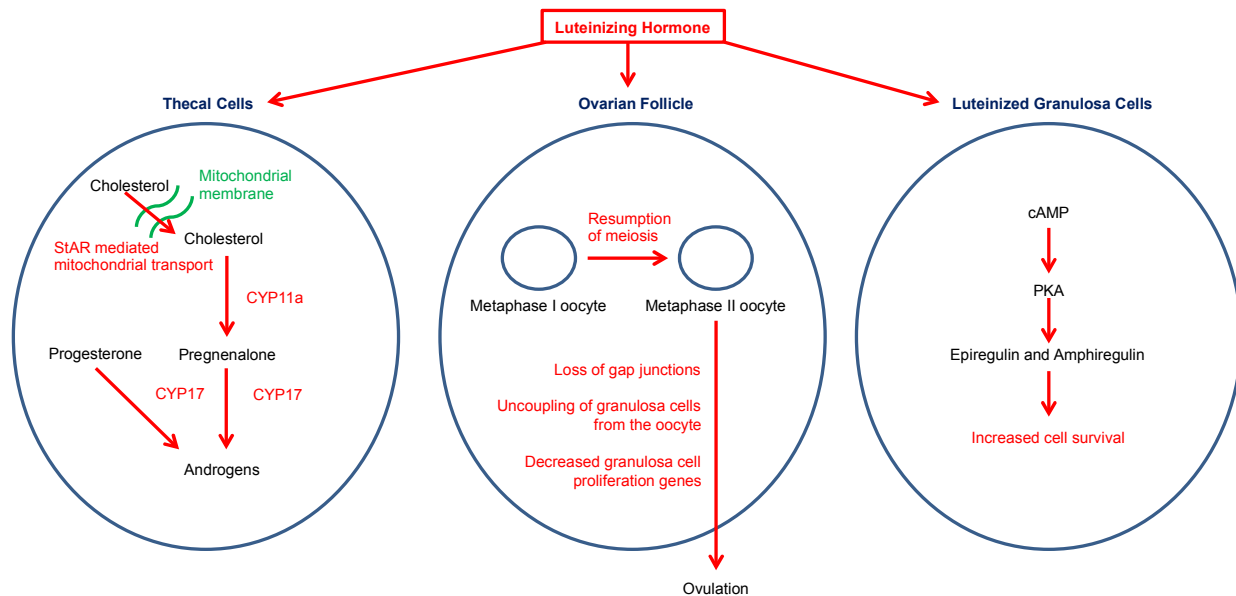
Luteinizing Hormone

Thecal Cells

Cholesterol

Mitochondrial membrane

StAR mediated mitochondrial transport

Cholesterol

CYP11a

Progesterone

Pregnenalone

CYP17

CYP17

Androgens

Ovarian Follicle

Resumption of meiosis

Metaphase I oocyte

Metaphase II oocyte

Loss of gap junctions

Uncoupling of granulosa cells from the oocyte

Decreased granulosa cell proliferation genes

Ovulation

Luteinized Granulosa Cells

cAMP

PKA

Epiregulin and Amphiregulin

Increased cell survival